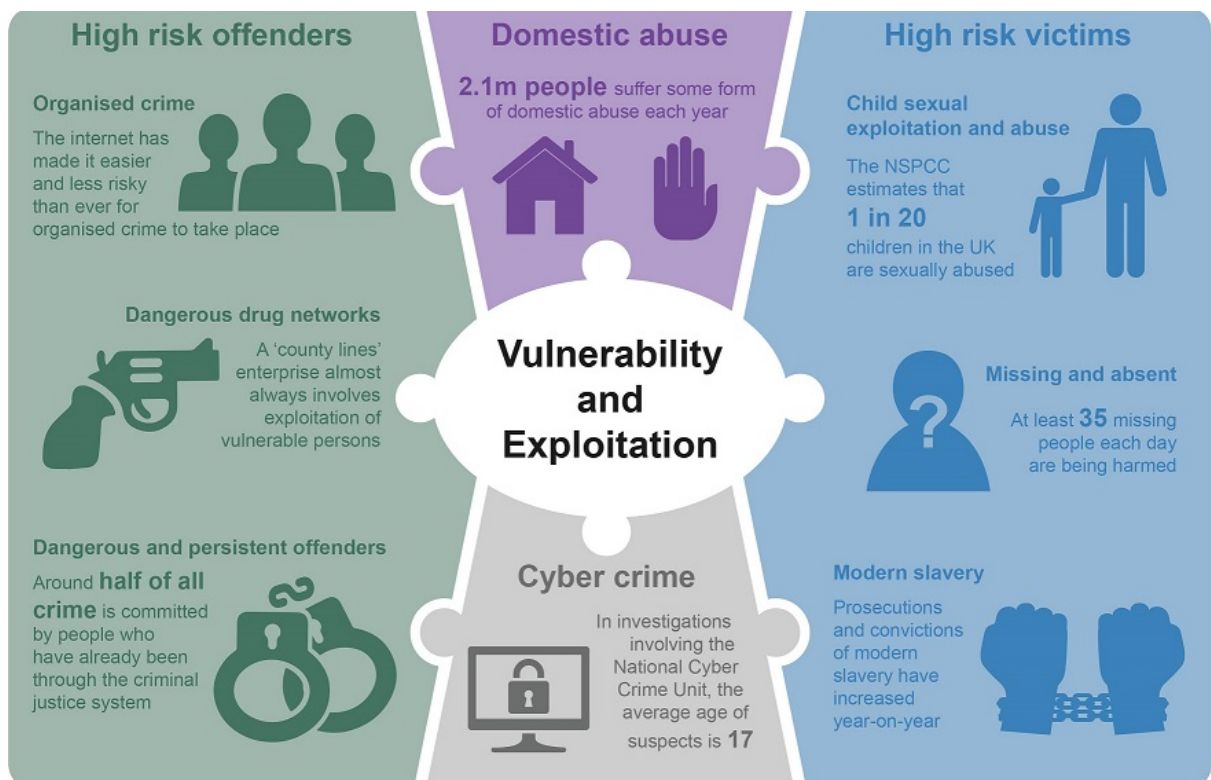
High risk offenders

Organised crime

The internet has made it easier and less risky than ever for organised crime to take place

Dangerous drug networks

A 'county lines' enterprise almost always involves exploitation of vulnerable persons

Dangerous and persistent offenders

Around half of all crime is committed by people who have already been through the criminal justice system

Domestic abuse

2.1m people suffer some form of domestic abuse each year

Vulnerability and Exploitation

Cyber crime

In investigations involving the National Cyber Crime Unit, the average age of suspects is 17

High risk victims

Child sexual exploitation and abuse

The NSPCC estimates that 1 in 20 children in the UK are sexually abused

Missing and absent

At least 35 missing people each day are being harmed

Modern slavery

Prosecutions and convictions of modern slavery have increased year-on-year